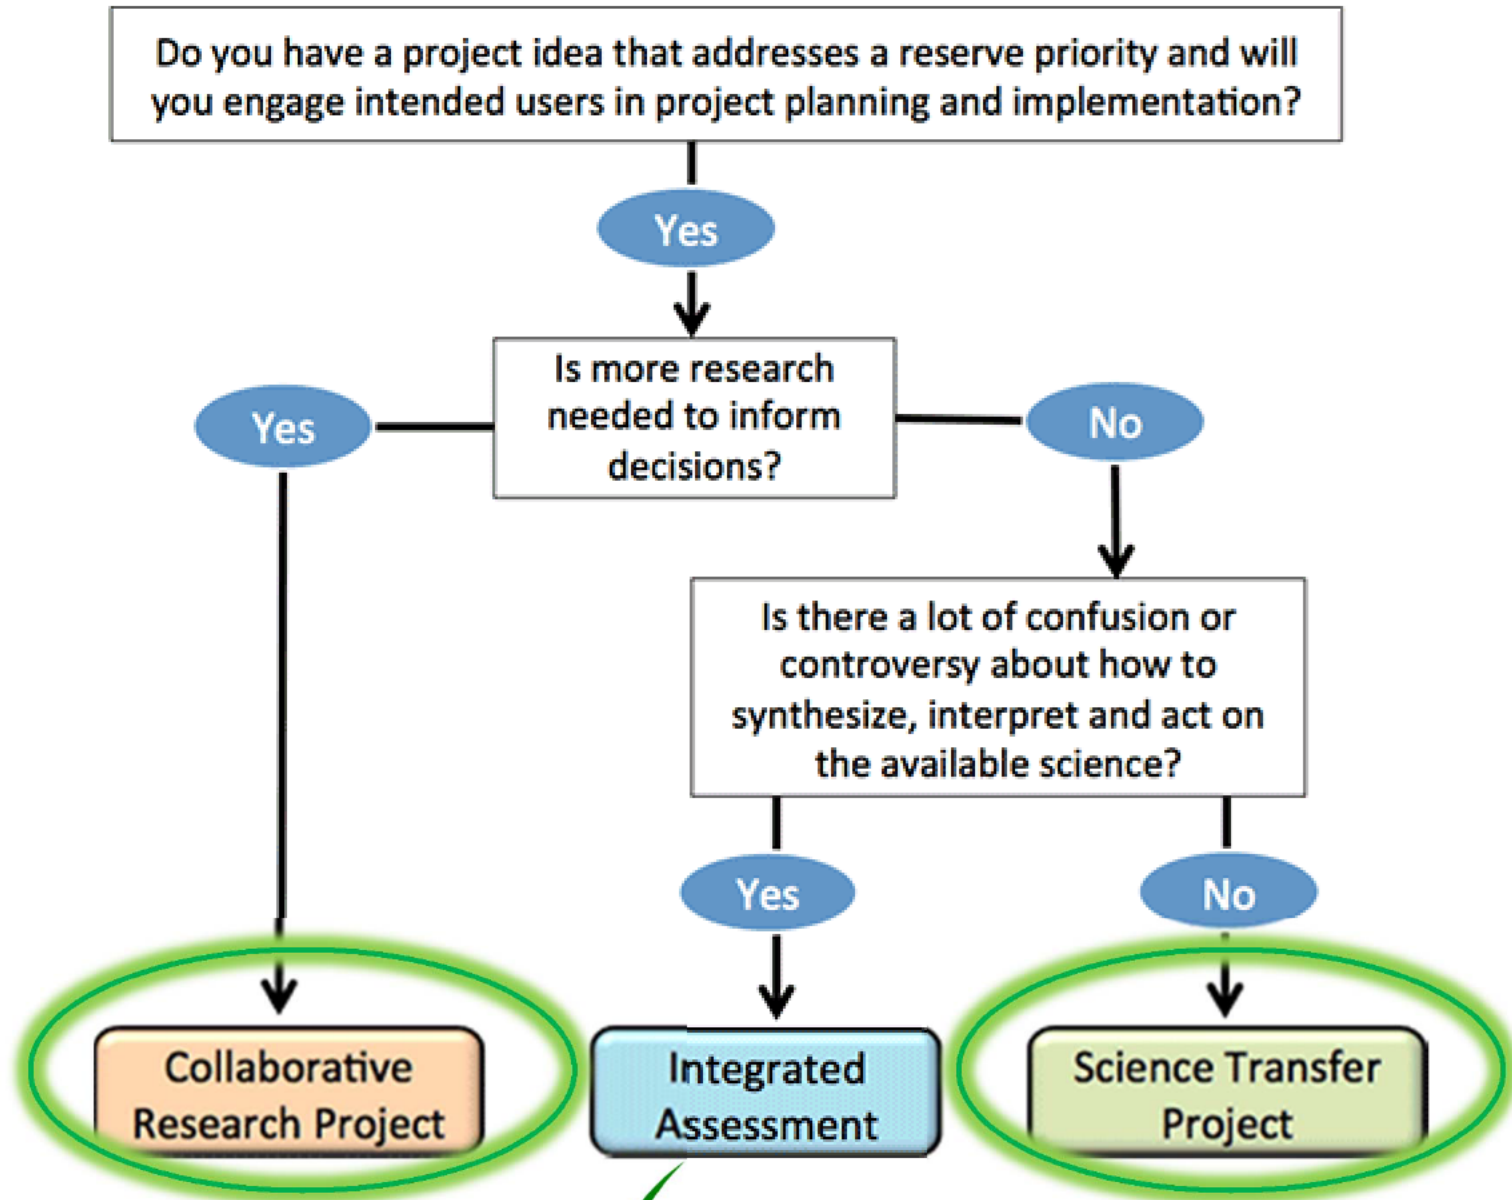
Do you have a project idea that addresses a reserve priority and will you engage intended users in project planning and implementation?

Yes

Is more research needed to inform decisions?

Yes

No

Is there a lot of confusion or controversy about how to synthesize, interpret and act on the available science?

Yes

No

Collaborative Research Project

Integrated Assessment

Science Transfer Project